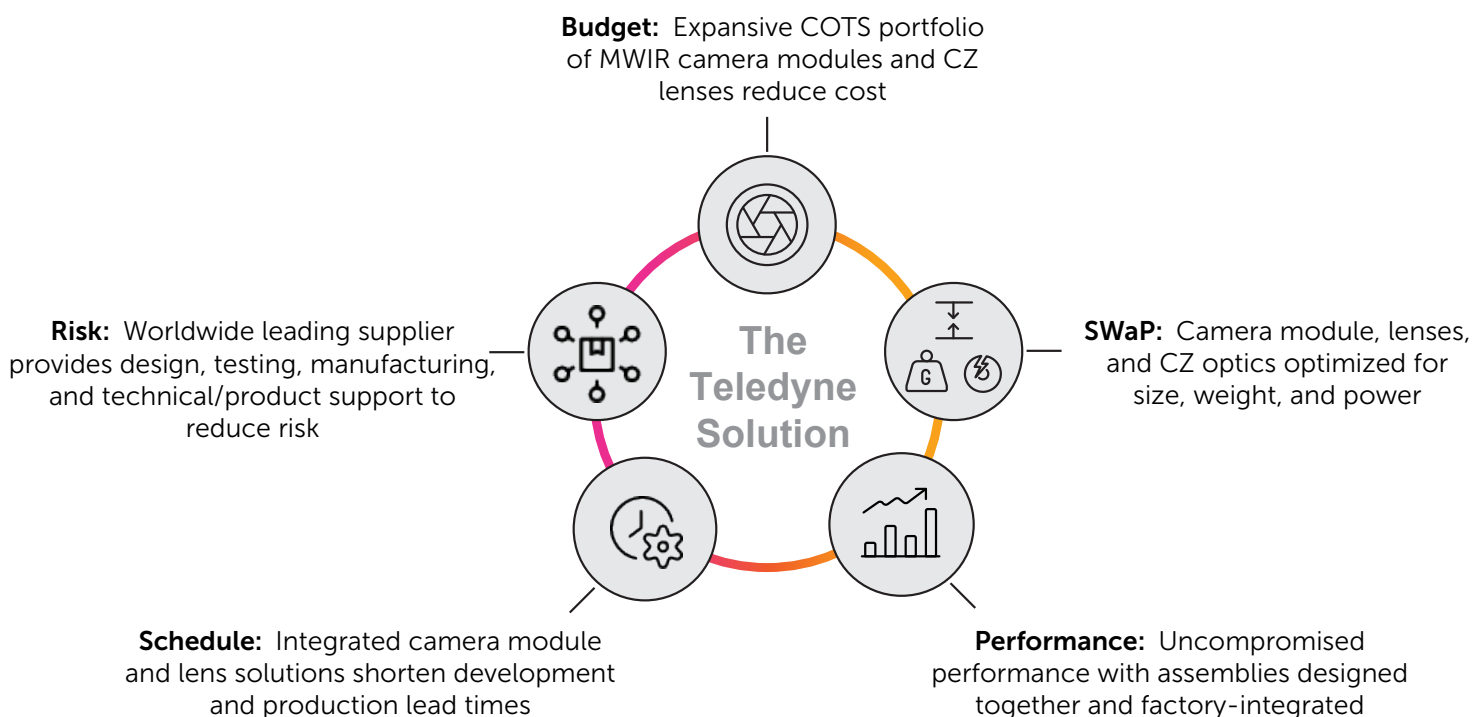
**Budget:** Expansive COTS portfolio of MWIR camera modules and CZ lenses reduce cost

**Risk:** Worldwide leading supplier provides design, testing, manufacturing, and technical/product support to reduce risk

The Teledyne Solution

G

**SWaP:** Camera module, lenses, and CZ optics optimized for size, weight, and power

**Schedule:** Integrated camera module and lens solutions shorten development and production lead times

**Performance:** Uncompromised performance with assemblies designed together and factory-integrated